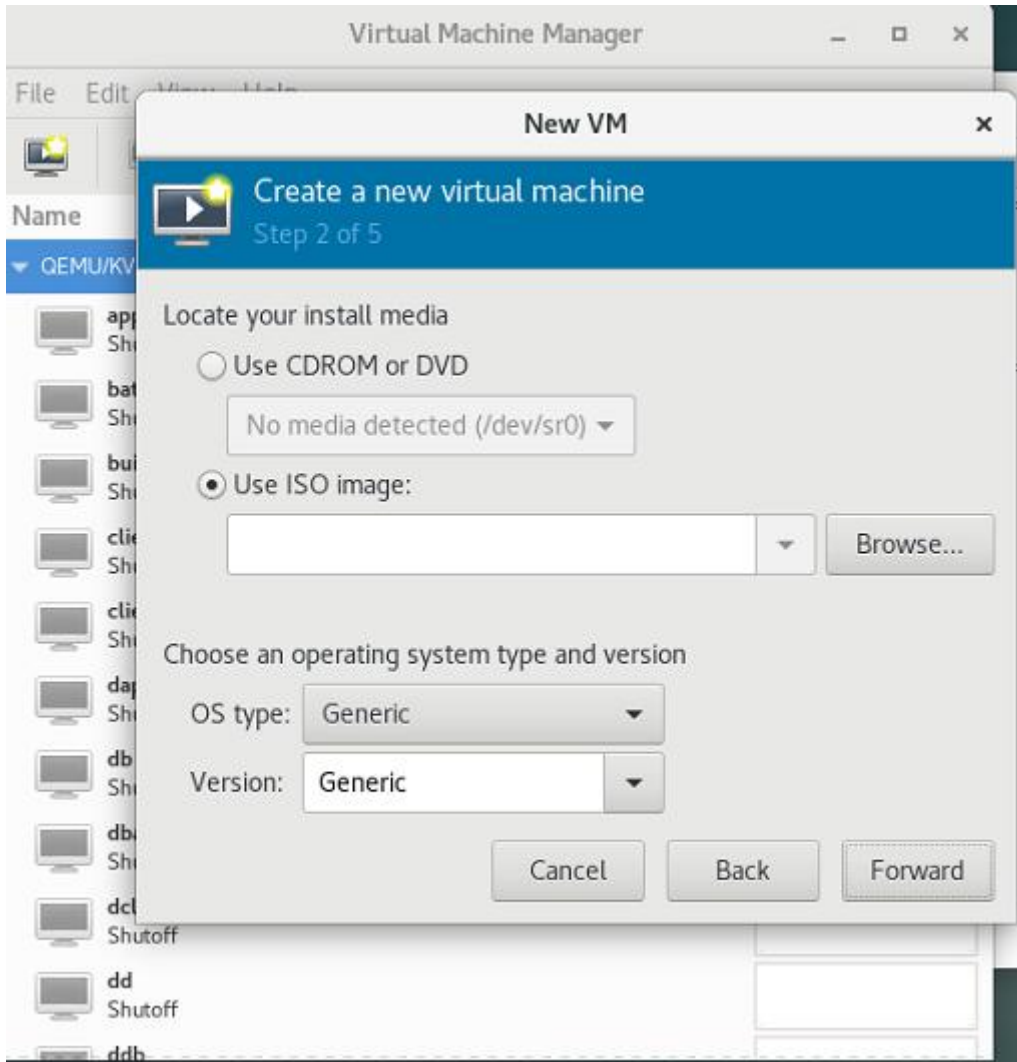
Virtual Machine Manager

File Edit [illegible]

Name

QEMU/KV

ap
Sh

bat
Sh

bui
Sh

cli
Sh

cli
Sh

da
Sh

db
Sh

db
Sh

dc
Shutoff

dd
Shutoff

ddb

New VM

Create a new virtual machine
Step 2 of 5

Locate your install media

Use CDROM or DVD

No media detected (/dev/sr0)

Use ISO image:

Browse...

Choose an operating system type and version

OS type: Generic

Version: Generic

Cancel Back Forward